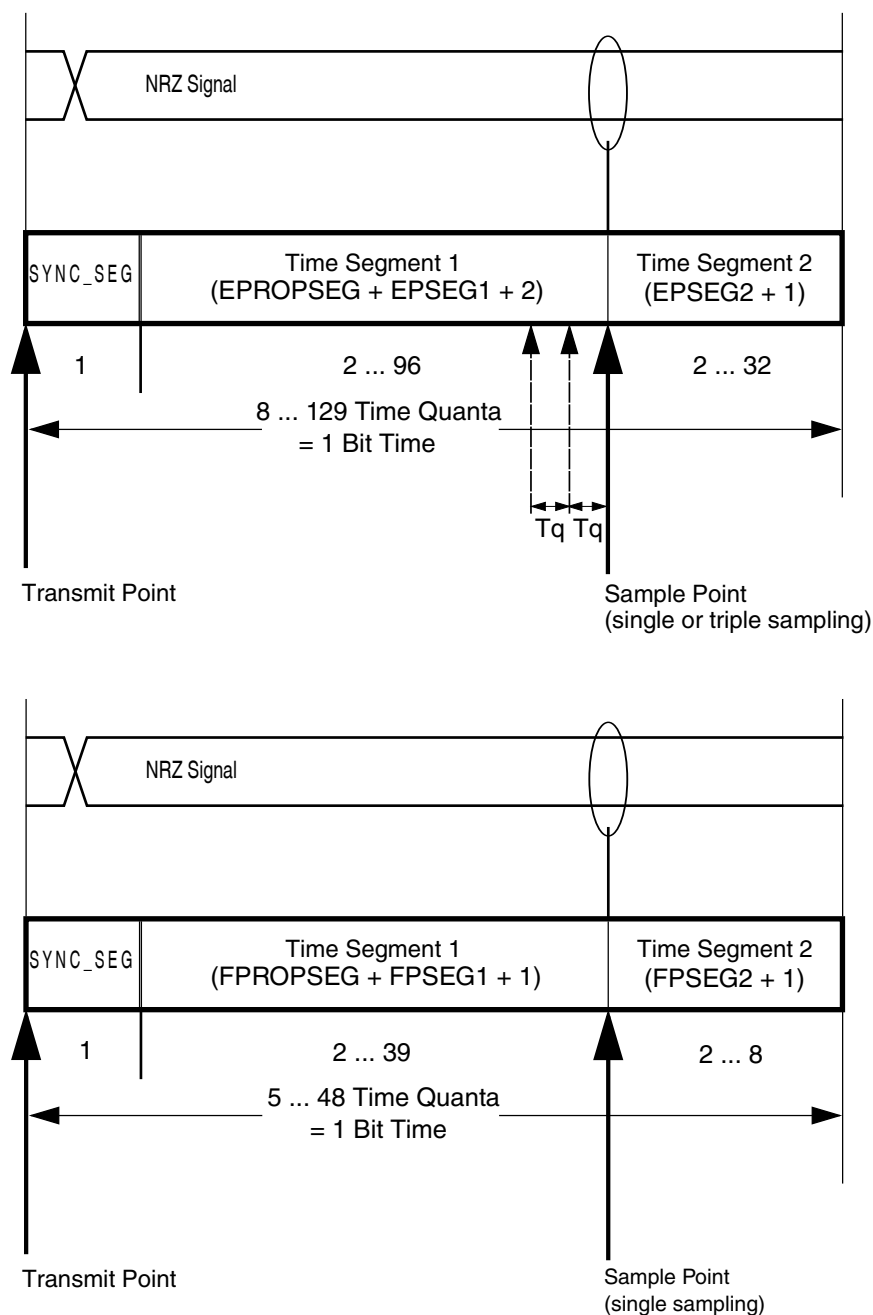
NRZ Signal

SYNC_SEG

Time Segment 1
(EPROPSEG + EPSEG1 + 2)

Time Segment 2
(EPSEG2 + 1)

1

2 ... 96

2 ... 32

8 ... 129 Time Quanta
= 1 Bit Time

Tq Tq

Transmit Point

Sample Point
(single or triple sampling)

NRZ Signal

SYNC_SEG

Time Segment 1
(FPROPSEG + FPSEG1 + 1)

Time Segment 2
(FPSEG2 + 1)

1

2 ... 39

2 ... 8

5 ... 48 Time Quanta
= 1 Bit Time

Transmit Point

Sample Point
(single sampling)